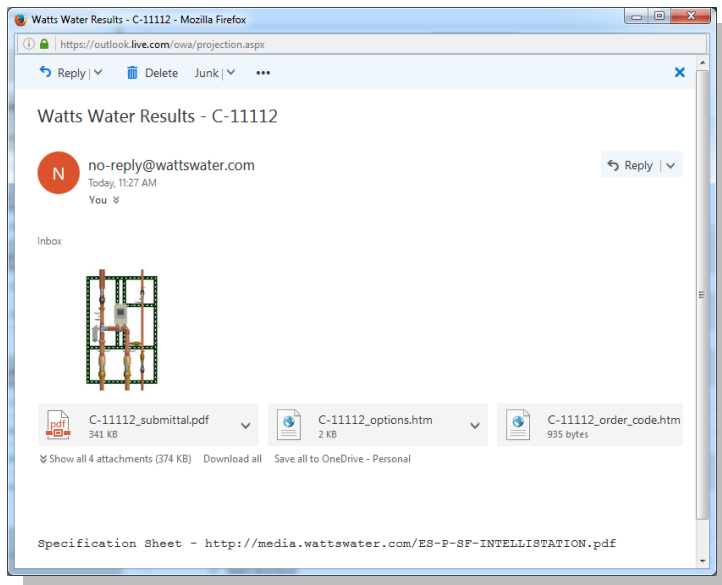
Watts Water Results - C-11112 - Mozilla Firefox

https://outlook.live.com/owa/projection.aspx

Reply | Delete Junk | ...

Watts Water Results - C-11112

N

no-reply@wattswater.com

Today, 11:27 AM

You

Reply |

Inbox

pdf

C-11112_submittal.pdf
341 KB

C-11112_options.htm
2 KB

C-11112_order_code.htm
935 bytes

Show all 4 attachments (374 KB) Download all Save all to OneDrive - Personal

Specification Sheet - http://media.wattswater.com/ES-P-SF-INTELLISTATION.pdf